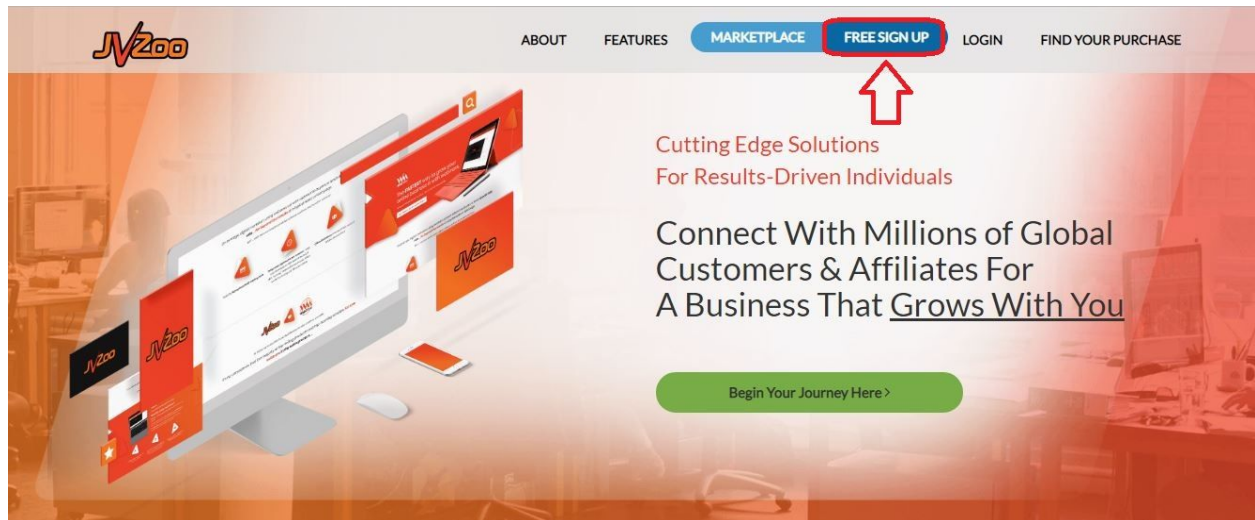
JVZoo

ABOUT FEATURES MARKETPLACE FREE SIGN UP LOGIN FIND YOUR PURCHASE

Cutting Edge Solutions
For Results-Driven Individuals

Connect With Millions of Global Customers & Affiliates For A Business That Grows With You

Begin Your Journey Here >

JVZoo

JVZoo

JVZoo